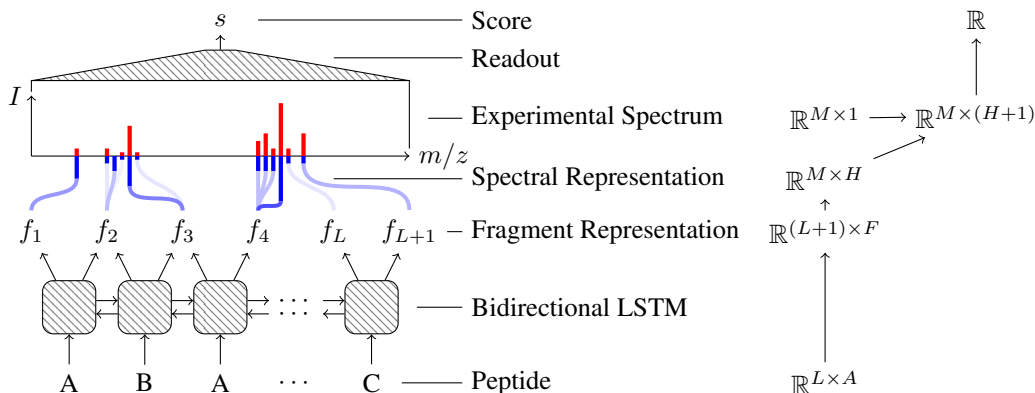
$s$ Score

Readout

$I$

Experimental Spectrum

$m/z$

Spectral Representation

$f_1$ $f_2$ $f_3$ $f_4$ $f_L$ $f_{L+1}$ Fragment Representation

$\cdots$

Bidirectional LSTM

A B A $\cdots$ C Peptide

$\mathbb{R}$

$\mathbb{R}^{M\times 1}$ $\mathbb{R}^{M\times(H+1)}$

$\mathbb{R}^{M\times H}$

$\mathbb{R}^{(L+1)\times F}$

$\mathbb{R}^{L\times A}$